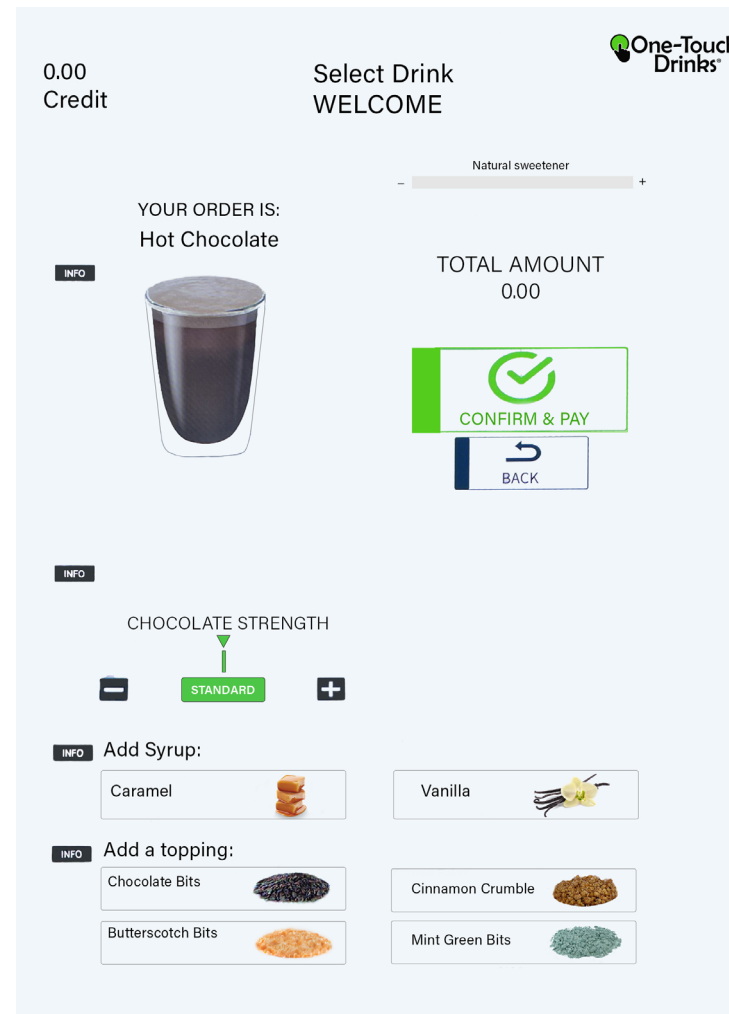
0.00
Credit

Select Drink
WELCOME

One-Touc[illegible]
Drinks®

Natural sweetener
–
+

YOUR ORDER IS:
Hot Chocolate

INFO

TOTAL AMOUNT
0.00

CONFIRM & PAY

BACK

INFO

CHOCOLATE STRENGTH

STANDARD

INFO Add Syrup:

Caramel

Vanilla

INFO Add a topping:

Chocolate Bits

Cinnamon Crumble

Butterscotch Bits

Mint Green Bits